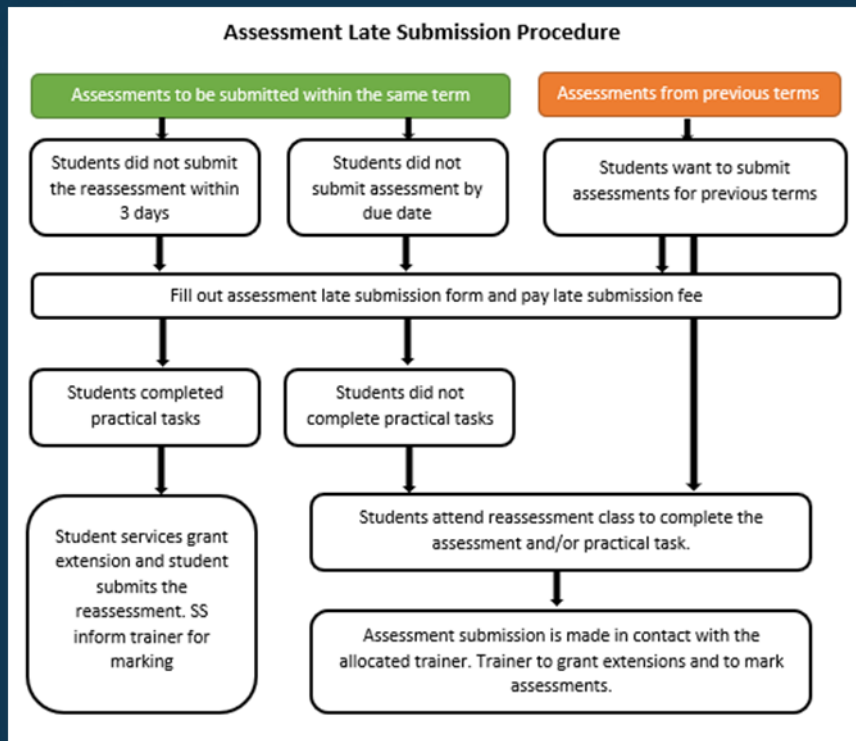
Assessment Late Submission Procedure

Assessments to be submitted within the same term

Assessments from previous terms

Students did not submit the reassessment within 3 days

Students did not submit assessment by due date

Students want to submit assessments for previous terms

Fill out assessment late submission form and pay late submission fee

Students completed practical tasks

Students did not complete practical tasks

Student services grant extension and student submits the reassessment. SS inform trainer for marking

Students attend reassessment class to complete the assessment and/or practical task.

Assessment submission is made in contact with the allocated trainer. Trainer to grant extensions and to mark assessments.